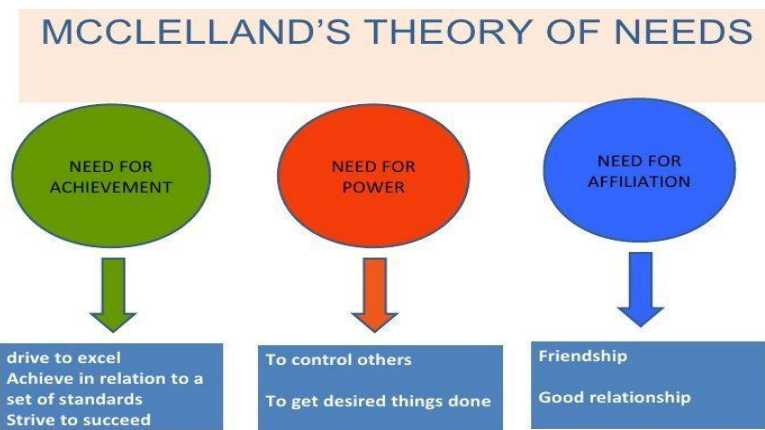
MCCLELLAND'S THEORY OF NEEDS

NEED FOR ACHIEVEMENT

drive to excel
Achieve in relation to a set of standards
Strive to succeed

NEED FOR POWER

To control others

To get desired things done

NEED FOR AFFILIATION

Friendship

Good relationship